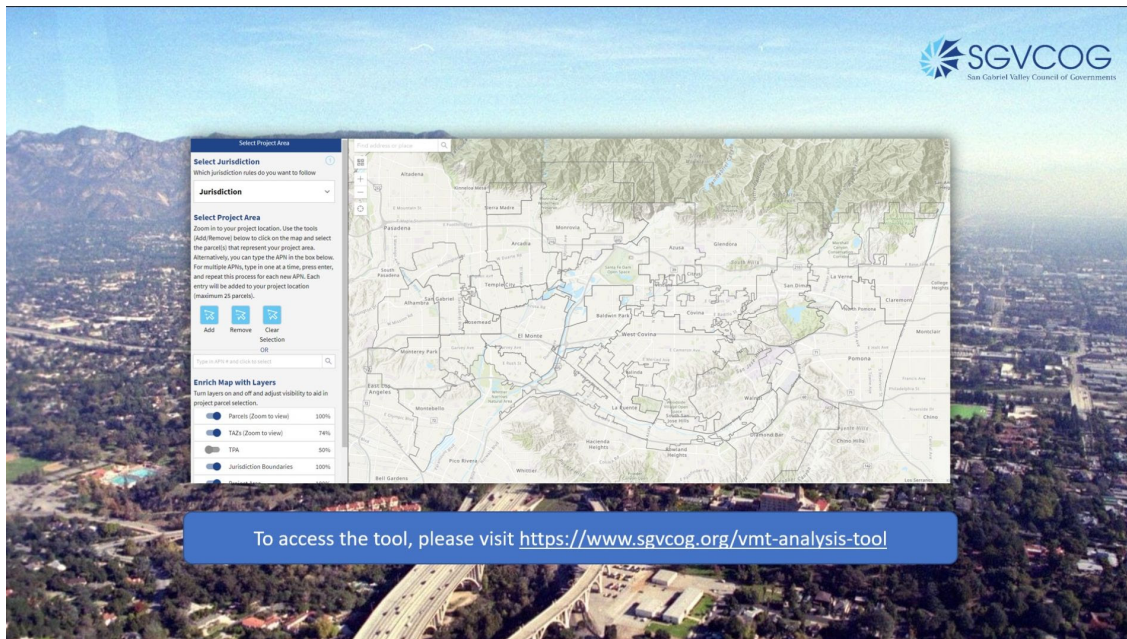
SGVCOG
San Gabriel Valley Council of Governments

Select Project Area

Select Jurisdiction
Which jurisdiction rules do you want to follow

Jurisdiction

Select Project Area
Zoom in to your project location. Use the tools (Add/Remove) below to click on the map and select the parcel(s) that represent your project area. Alternatively, you can type the APN in the box below. For multiple APNs, type in one at a time, press enter, and repeat this process for each new APN. Each entry will be added to your project location (maximum 25 parcels).

Add Remove Clear Selection
OR

Type in APN # and click to select

Enrich Map with Layers
Turn layers on and off and adjust visibility to aid in project parcel selection.

Parcels (Zoom to view) 100%
TAZs (Zoom to view) 74%
TPA 50%
Jurisdiction Boundaries 100%

Find address or place

Altadena
Sierra Madre
Monrovia
Pasadena
Arcadia
Azusa
Glendora
San Dimas
La Verne
Claremont
South Pasadena
San Gabriel
Temple City
Alhambra
Rosemead
El Monte
Baldwin Park
Covina
West Covina
Pomona
Montclair
Monterey Park
East Los Angeles
Montebello
La Puente
Walnut
Diamond Bar
Hacienda Heights
Rowland Heights
Pico Rivera
Whittier
Chino Hills
Chino
Bell Gardens

To access the tool, please visit https://www.sgvcog.org/vmt-analysis-tool